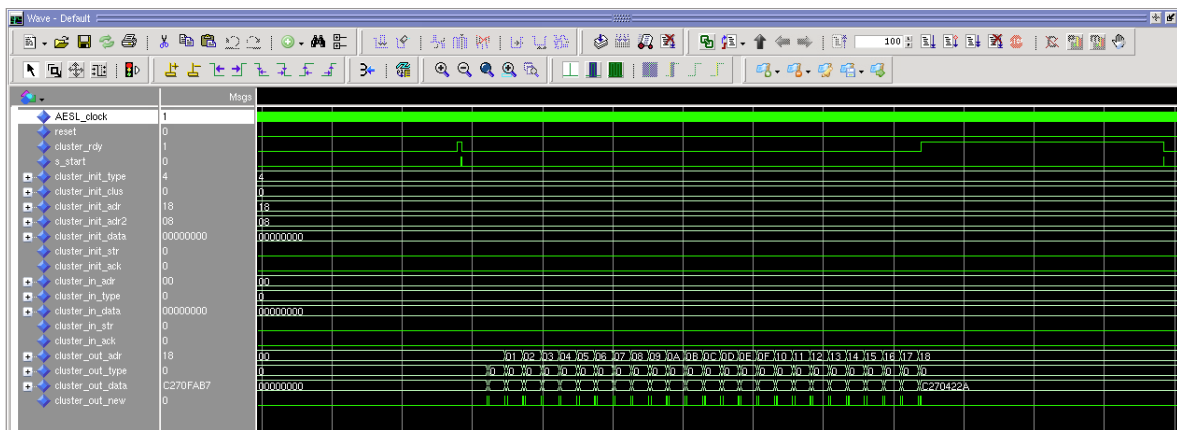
Wave - Default

100

Msgs

| | Msgs | |
|---|---|---|
| AESL_clock | 1 | |
| reset | 0 | |
| cluster_rdy | 1 | |
| s_start | 0 | |
| cluster_init_type | 4 | 4 |
| cluster_init_clus | 0 | 0 |
| cluster_init_adr | 18 | 18 |
| cluster_init_adr2 | 08 | 08 |
| cluster_init_data | 00000000 | 00000000 |
| cluster_init_str | 0 | |
| cluster_init_ack | 0 | |
| cluster_in_adr | 00 | 00 |
| cluster_in_type | 0 | 0 |
| cluster_in_data | 00000000 | 00000000 |
| cluster_in_str | 0 | |
| cluster_in_ack | 0 | |
| cluster_out_adr | 18 | 00 01 02 03 04 05 06 07 08 09 0A 0B 0C 0D 0E 0F 10 11 12 13 14 15 16 17 18 |
| cluster_out_type | 0 | 0 0 0 0 0 0 0 0 0 0 0 0 0 0 0 0 0 0 0 0 0 0 0 0 0 0 |
| cluster_out_data | C270FAB7 | 00000000 C270422A |
| cluster_out_new | 0 | |